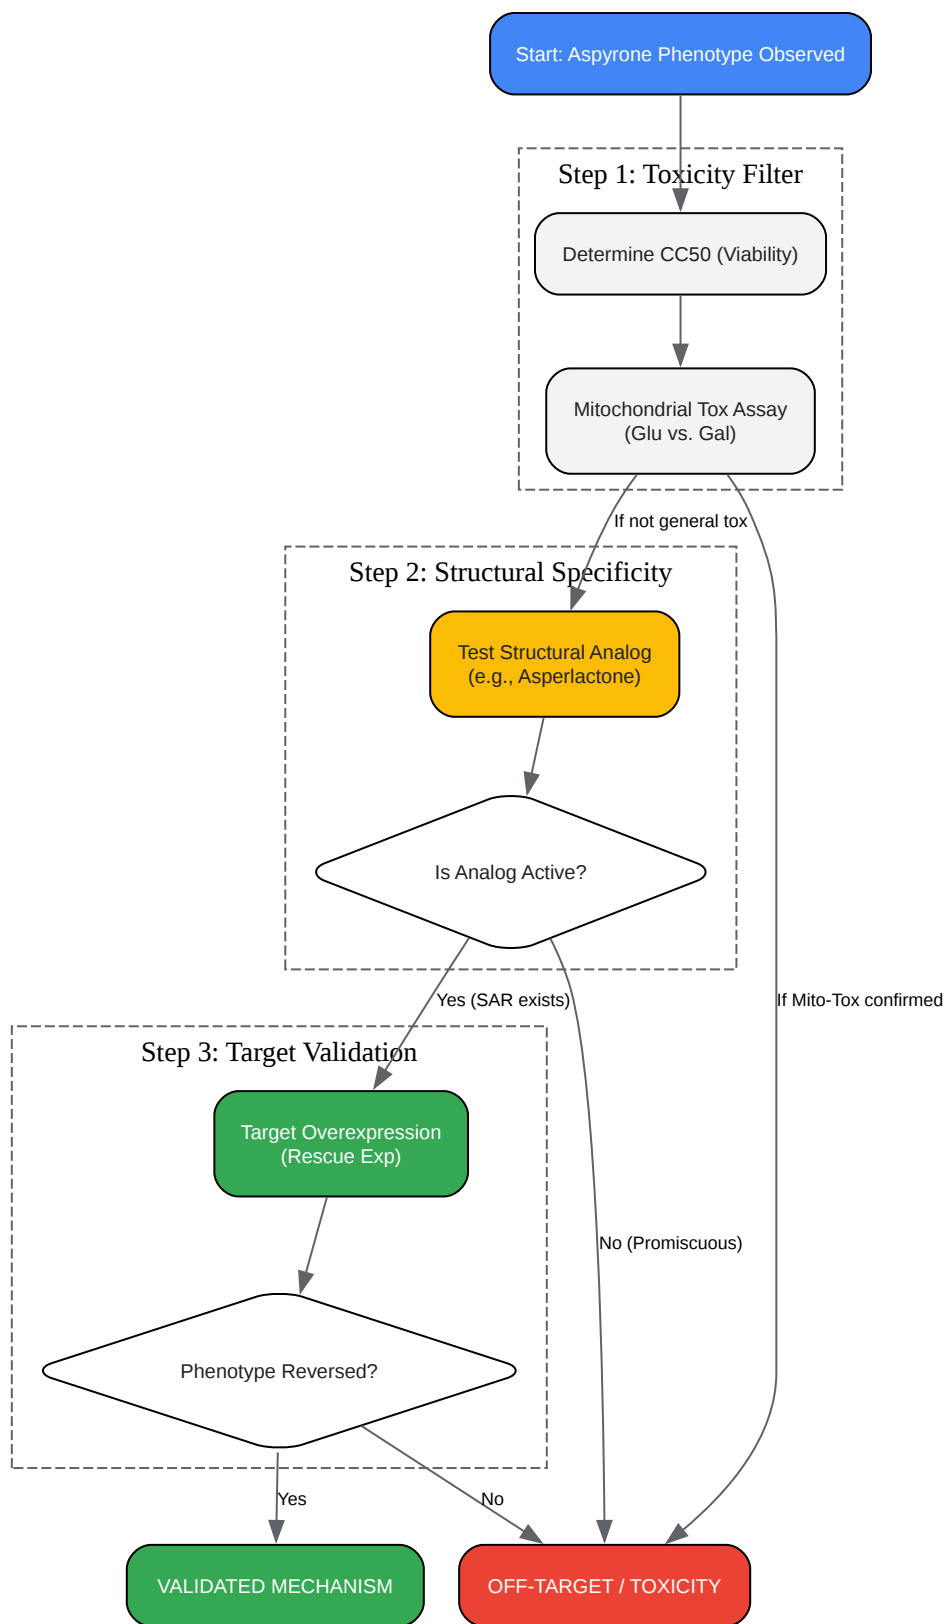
Start: Aspyrone Phenotype Observed

Step 1: Toxicity Filter

Determine CC50 (Viability)

Mitochondrial Tox Assay (Glu vs. Gal)

If not general tox

Step 2: Structural Specificity

Test Structural Analog (e.g., Asperlactone)

Is Analog Active?

Yes (SAR exists)

If Mito-Tox confirmed

Step 3: Target Validation

Target Overexpression (Rescue Exp)

No (Promiscuous)

Phenotype Reversed?

Yes

No

VALIDATED MECHANISM

OFF-TARGET / TOXICITY